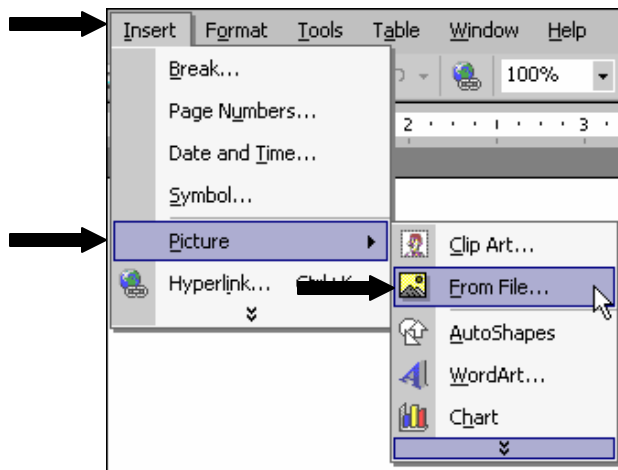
Insert Format Tools Table Window Help

100%

2 · · · 1 · · · 3 ·

Break...

Page Numbers...

Date and Time...

Symbol...

Picture

Hyperlink... Ctrl+K

Clip Art...

From File...

AutoShapes

WordArt...

Chart